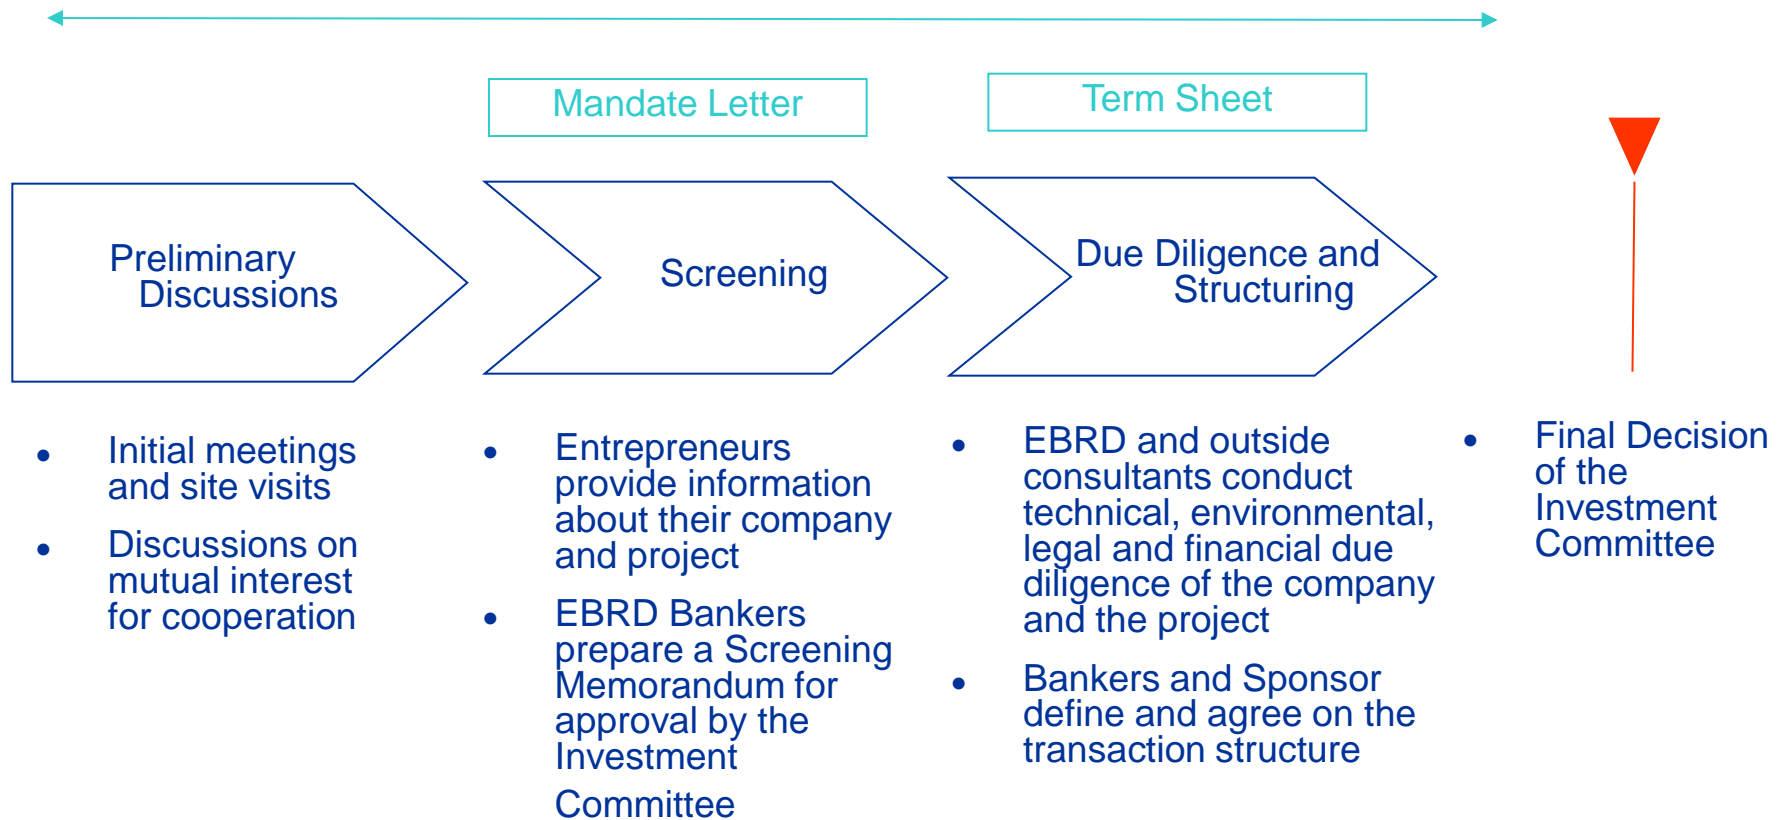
Mandate Letter

Term Sheet

Preliminary Discussions

Screening

Due Diligence and Structuring

- Initial meetings and site visits
- Discussions on mutual interest for cooperation

- Entrepreneurs provide information about their company and project
- EBRD Bankers prepare a Screening Memorandum for approval by the Investment Committee

- EBRD and outside consultants conduct technical, environmental, legal and financial due diligence of the company and the project
- Bankers and Sponsor define and agree on the transaction structure

- Final Decision of the Investment Committee